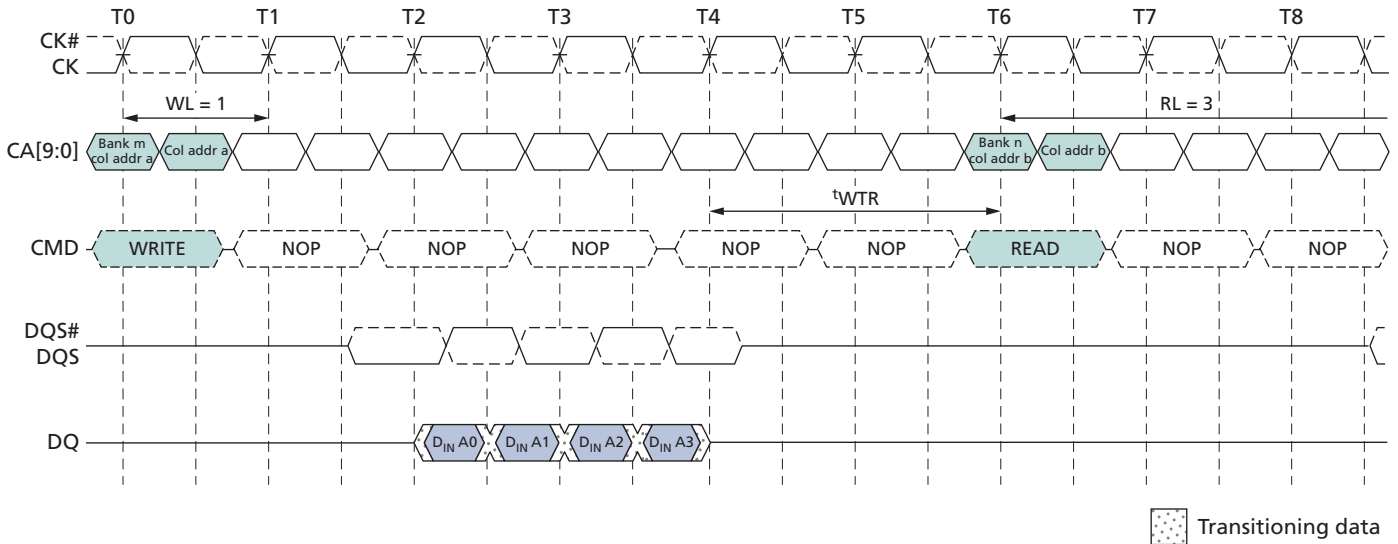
T0 T1 T2 T3 T4 T5 T6 T7 T8

CK#
CK

WL = 1

RL = 3

CA[9:0]

Bank m col addr a

Col addr a

Bank n col addr b

Col addr b

$^{t}$WTR

CMD

WRITE

NOP

NOP

NOP

NOP

NOP

READ

NOP

NOP

DQS#
DQS

DQ

$D_{IN}$ A0

$D_{IN}$ A1

$D_{IN}$ A2

$D_{IN}$ A3

Transitioning data